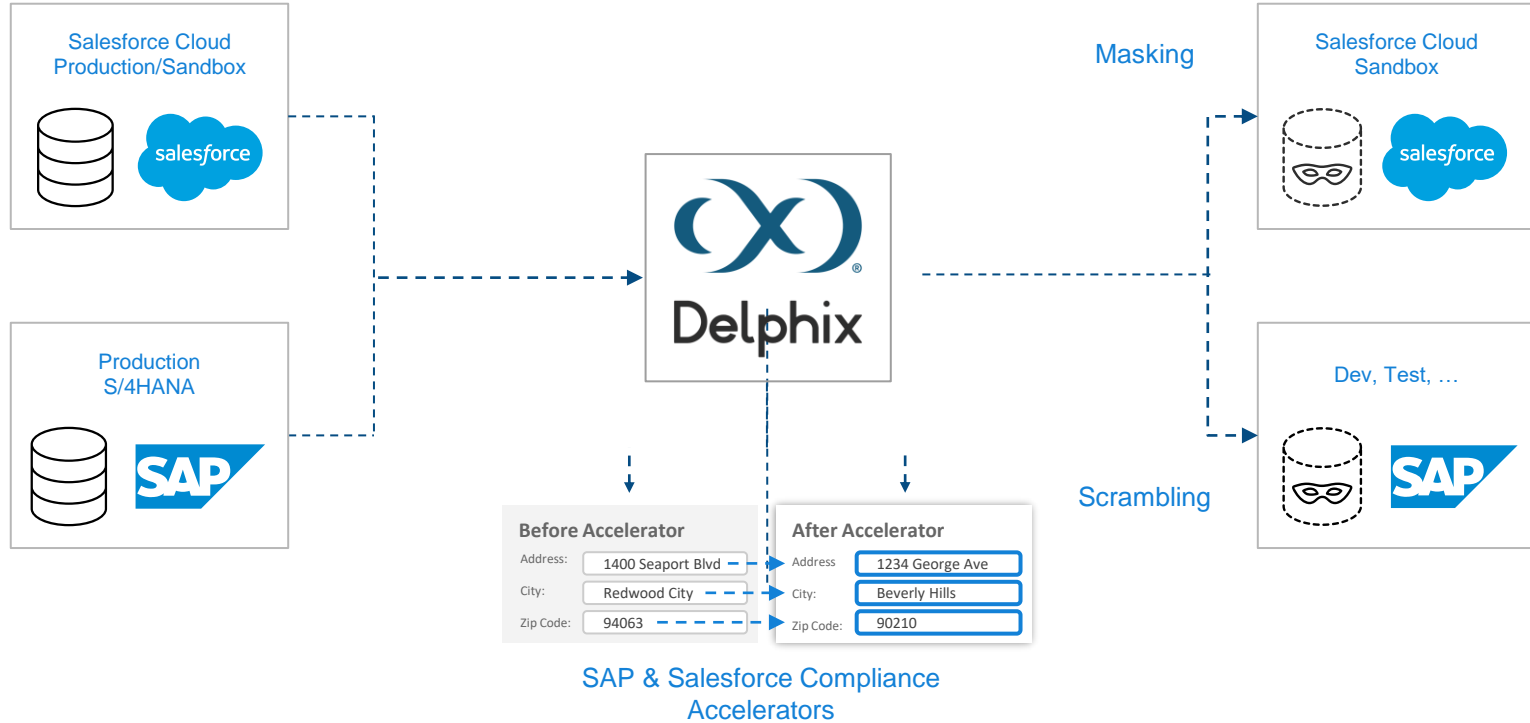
Salesforce Cloud Production/Sandbox

salesforce

Production S/4HANA

SAP

Delphix

Masking

Salesforce Cloud Sandbox

salesforce

Dev, Test, …

Scrambling

SAP

Before Accelerator

Address: 1400 Seaport Blvd

City: Redwood City

Zip Code: 94063

After Accelerator

Address 1234 George Ave

City: Beverly Hills

Zip Code: 90210

SAP & Salesforce Compliance Accelerators